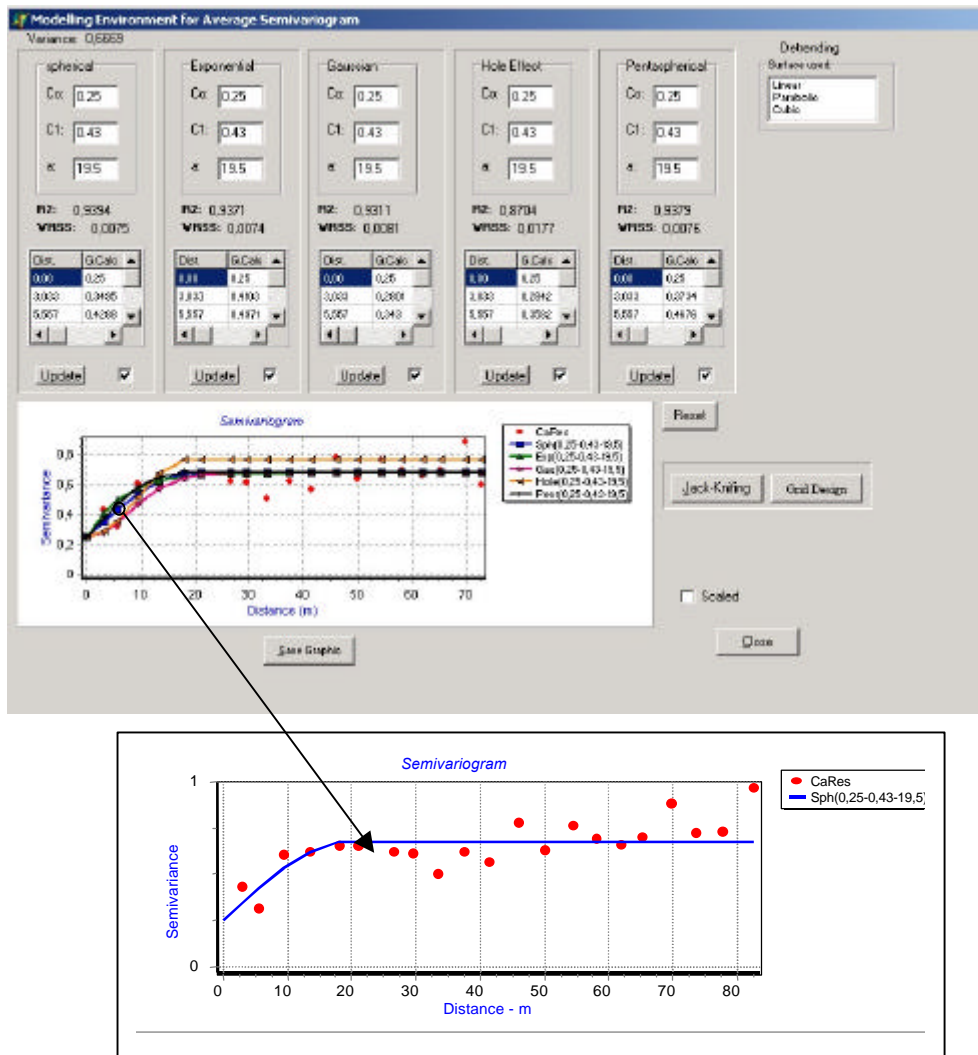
Modelling Environment for Average Semivariogram

Variance: 0,6669

Detrending
Surface used:
Linear
Parabolic
Cubic

spherical
Co: 0.25
C1: 0.43
a: 19.5
R2: 0,9394
WRSS: 0,0075

| Dist. | G.Calc |
|---|---|
| 0,00 | 0,25 |
| 3,033 | 0,3485 |
| 5,557 | 0,4208 |

Update

Exponential
Co: 0.25
C1: 0.43
a: 19.5
R2: 0,9371
WRSS: 0,0074

| Dist. | G.Calc |
|---|---|
| 0,00 | 0,25 |
| 3,033 | 0,4103 |
| 5,557 | 0,4871 |

Update

Gaussian
Co: 0.25
C1: 0.43
a: 19.5
R2: 0,9311
WRSS: 0,0081

| Dist. | G.Calc |
|---|---|
| 0,00 | 0,25 |
| 3,033 | 0,2601 |
| 5,557 | 0,343 |

Update

Hole Effect
Co: 0.25
C1: 0.43
a: 19.5
R2: 0,8704
WRSS: 0,0177

| Dist. | G.Calc |
|---|---|
| 0,00 | 0,25 |
| 3,033 | 0,2942 |
| 5,557 | 0,3582 |

Update

Pentaspherical
Co: 0.25
C1: 0.43
a: 19.5
R2: 0,9379
WRSS: 0,0076

| Dist. | G.Calc |
|---|---|
| 0,00 | 0,25 |
| 3,033 | 0,3734 |
| 5,557 | 0,4676 |

Update

Reset

Semivariogram
CaRes
Sph(0,25-0,43-19,5)
Exp(0,25-0,43-19,5)
Gau(0,25-0,43-19,5)
Hole(0,25-0,43-19,5)
Pent(0,25-0,43-19,5)
Semivariance
0,8
0,6
0,4
0,2
0
0 10 20 30 40 50 60 70
Distance (m)

Jack-Knifing
Grid Design
Scaled
Save Graphic
Close

Semivariogram
CaRes
Sph(0,25-0,43-19,5)
Semivariance
1
0
0 10 20 30 40 50 60 70 80
Distance - m